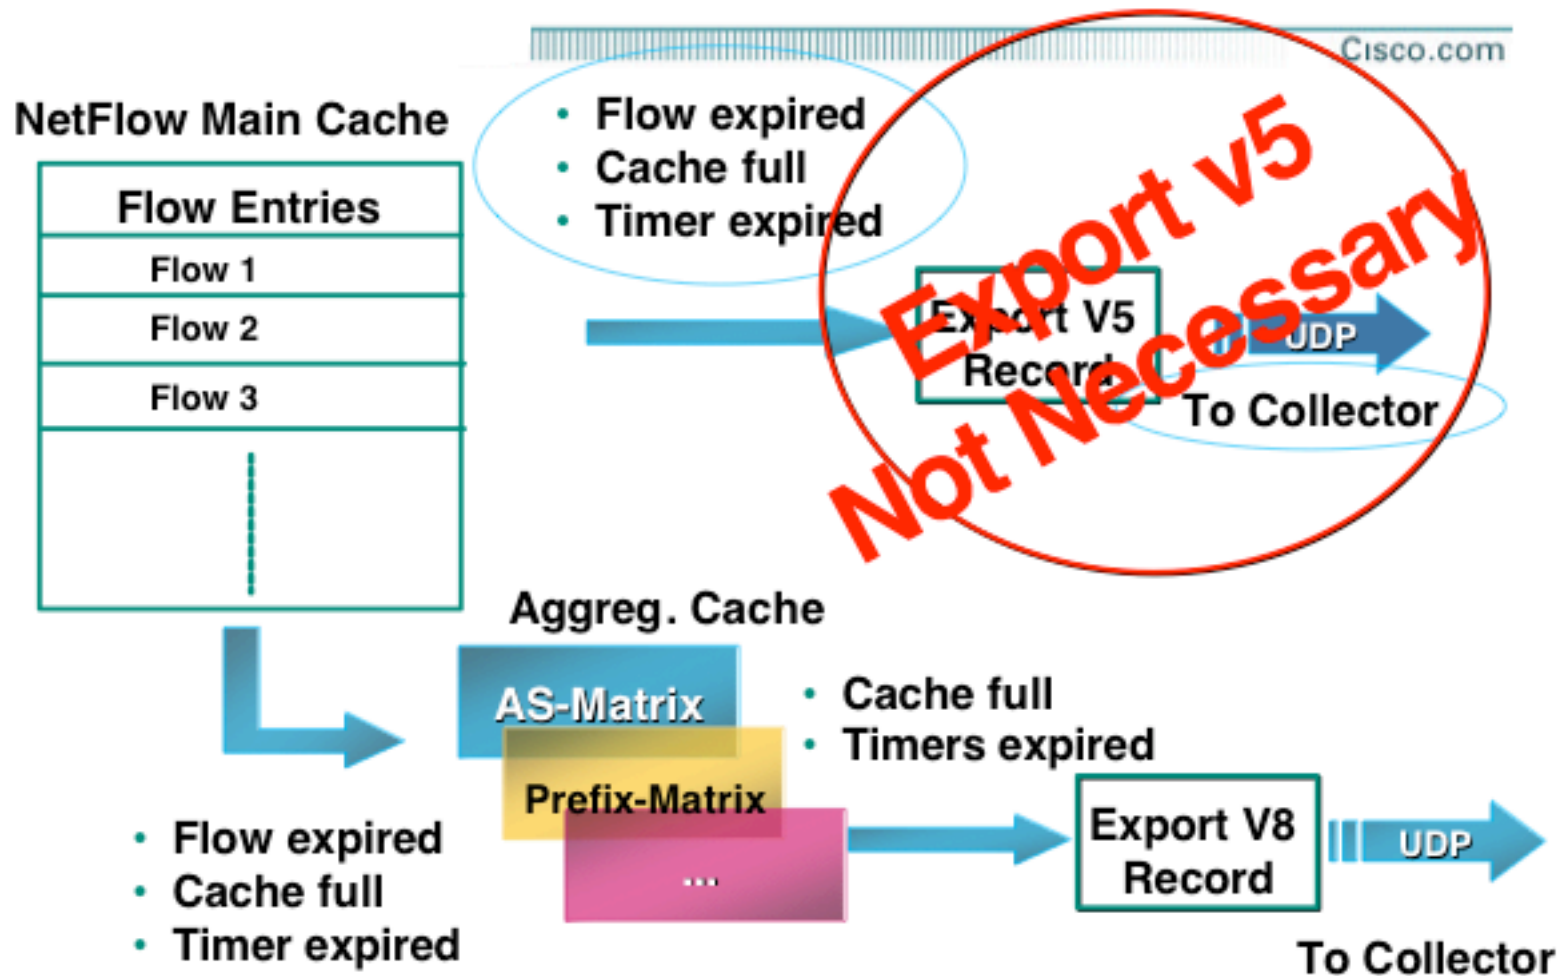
Cisco.com

NetFlow Main Cache

| Flow Entries |
|---|
| Flow 1 |
| Flow 2 |
| Flow 3 |

- Flow expired
- Cache full
- Timer expired

Export V5 Record

UDP

To Collector

Export v5 Not Necessary

Aggreg. Cache

AS-Matrix

Prefix-Matrix

...

- Cache full
- Timers expired

- Flow expired
- Cache full
- Timer expired

Export V8 Record

UDP

To Collector